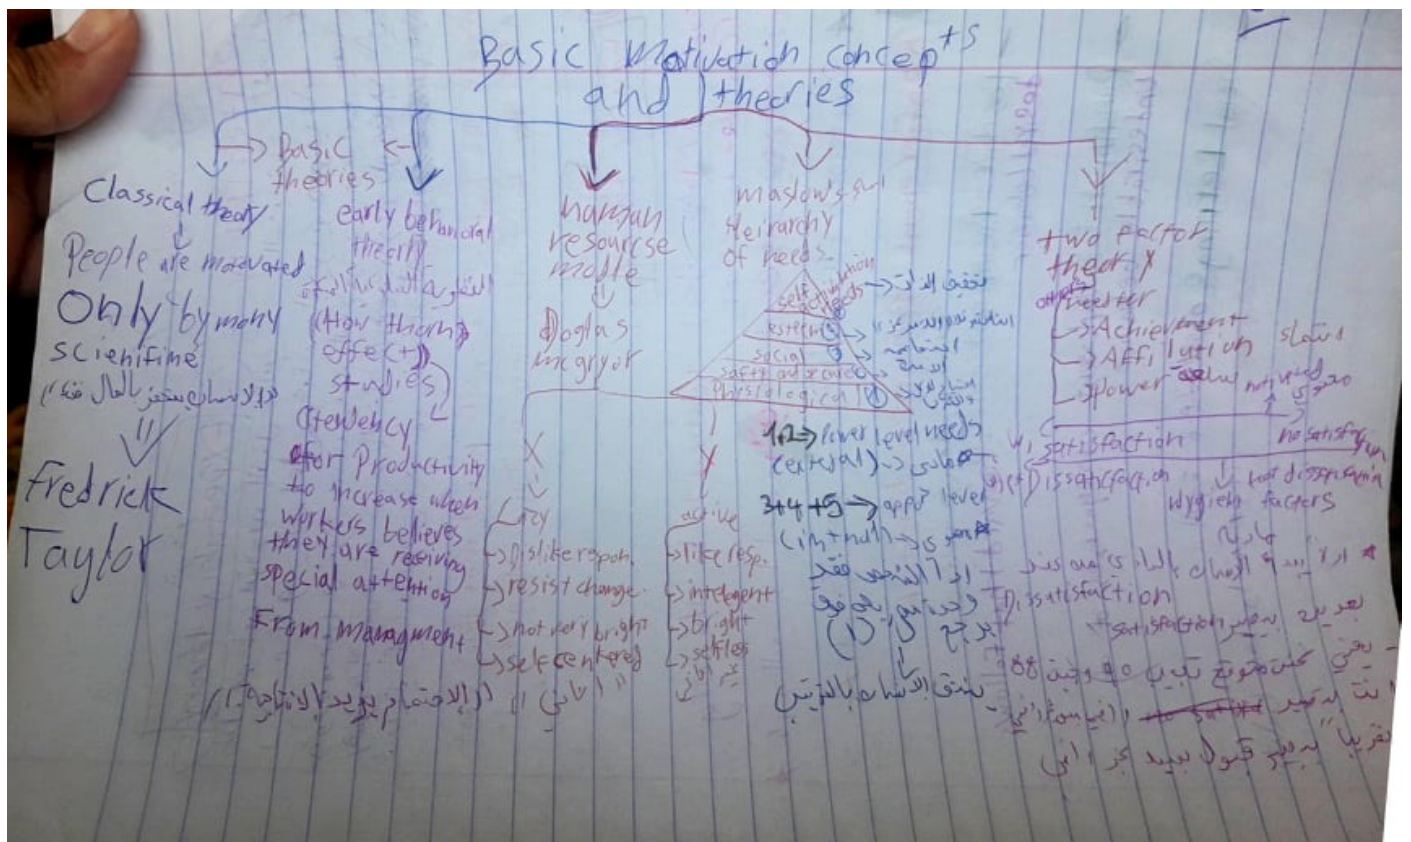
Basic Motivation concepts
and theories

Basic theories

Classical theory
People are motivated Only by mony scienfime
«الإنسان يتحفز بالمال فقط»
Fredrick Taylor

early behavioral theory
النظرية السلوكية
(Hawthorn effect) studies
(tendency for Productivity to increase when workers believes they are receiving special attention from managment
«الإهتمام يزيد الإنتاجية»

human resourse modle
Doglas mcgrygor
X
Lazy
dislike respon.
resist change
not very bright
self centered
«أناني»

Y
active
like resp.
intelegent
bright
selfless
غير أناني

maslow's heirarchy of needs
self actualization needs → تحقيق الذات
esteem → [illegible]
social → اجتماعية
saftey and secure → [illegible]
Physiological
1,2 → lower level needs (external) → مادي
3+4+5 → upper level (internal) → معنوي
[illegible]
يرجع (1)
ينتقل الإنسان بالترتيب

two factor theory
Herzber
Achievement
Affiliation
Power
no satisfaction
satisfaction
Dissatisfaction
not dissatisfaction
hygiene factors
مادية
Dissatisfaction
satisfaction
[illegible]